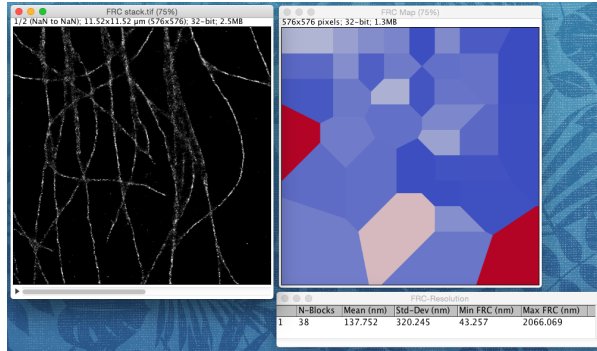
FRC stack.tif (75%)
1/2 (NaN to NaN); 11.52x11.52 µm (576x576); 32-bit; 2.5MB

FRC Map (75%)
576x576 pixels; 32-bit; 1.3MB

FRC-Resolution

|   | N-Blocks | Mean (nm) | Std-Dev (nm) | Min FRC (nm) | Max FRC (nm) |
|---|---|---|---|---|---|
| 1 | 38 | 137.752 | 320.245 | 43.257 | 2066.069 |